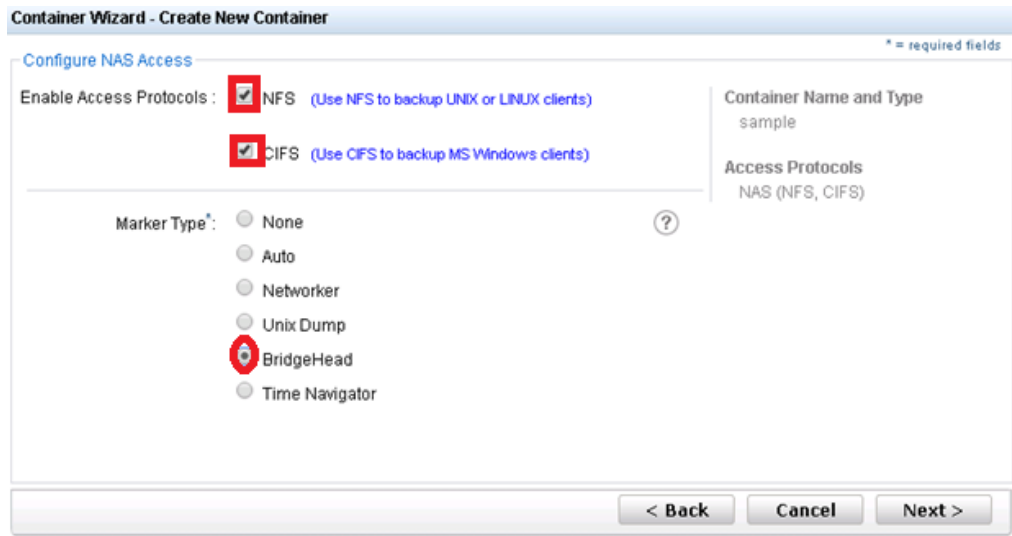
Container Wizard - Create New Container

* = required fields

Configure NAS Access

Enable Access Protocols : NFS (Use NFS to backup UNIX or LINUX clients)

CIFS (Use CIFS to backup MS Windows clients)

Container Name and Type
sample

Access Protocols
NAS (NFS, CIFS)

Marker Type*: None
Auto
Networker
Unix Dump
BridgeHead
Time Navigator

?

< Back Cancel Next >